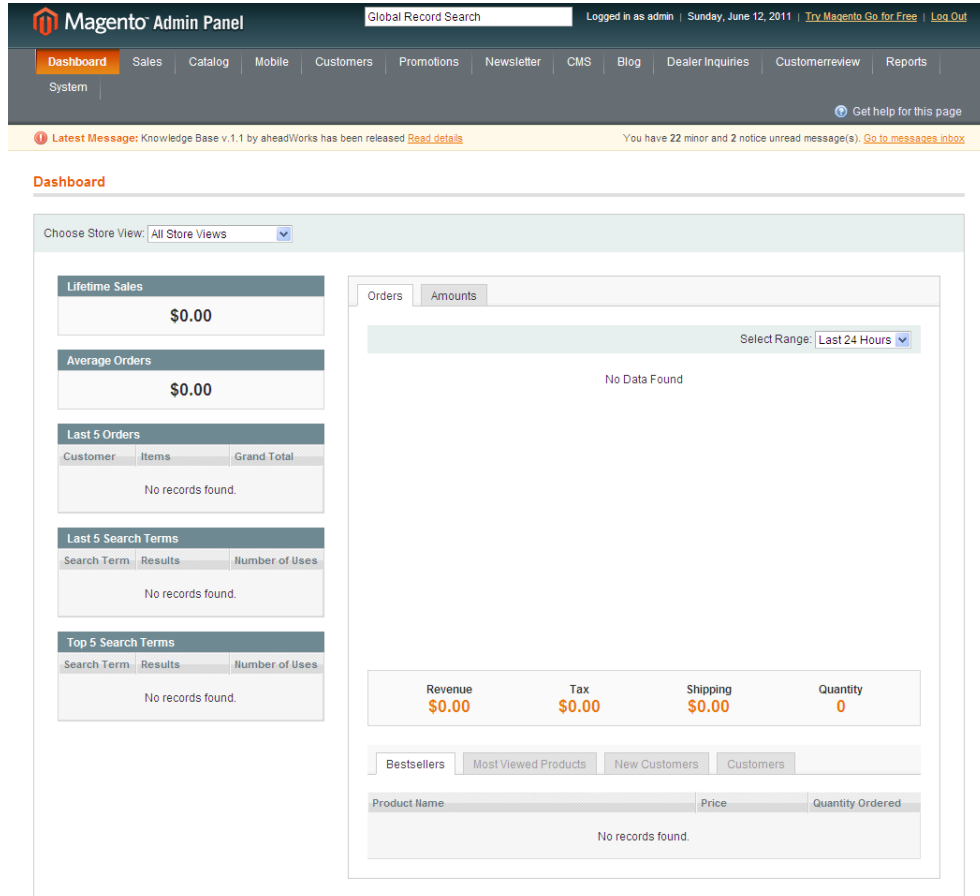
Magento Admin Panel

Global Record Search

Logged in as admin | Sunday, June 12, 2011 | Try Magento Go for Free | Log Out

Dashboard Sales Catalog Mobile Customers Promotions Newsletter CMS Blog Dealer Inquiries Customerreview Reports System

Get help for this page

Latest Message: Knowledge Base v.1.1 by aheadWorks has been released Read details

You have 22 minor and 2 notice unread message(s). Go to messages inbox

Dashboard

Choose Store View: All Store Views

Lifetime Sales
$0.00

Average Orders
$0.00

Last 5 Orders

| Customer | Items | Grand Total |
|---|---|---|
| No records found. | | |

Last 5 Search Terms

| Search Term | Results | Number of Uses |
|---|---|---|
| No records found. | | |

Top 5 Search Terms

| Search Term | Results | Number of Uses |
|---|---|---|
| No records found. | | |

Orders Amounts

Select Range: Last 24 Hours

No Data Found

| Revenue | Tax | Shipping | Quantity |
|---|---|---|---|
| $0.00 | $0.00 | $0.00 | 0 |

Bestsellers Most Viewed Products New Customers Customers

| Product Name | Price | Quantity Ordered |
|---|---|---|
| No records found. | | |